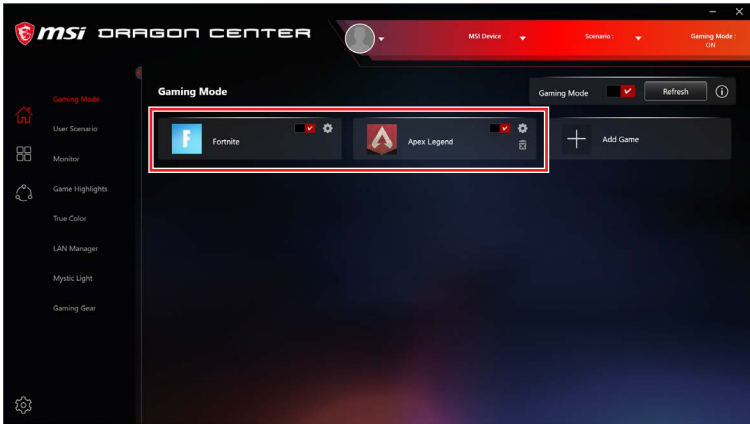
msi DRAGON CENTER

MSI Device

Scenario :

Gaming Mode : ON

Gaming Mode

User Scenario

Monitor

Game Highlights

True Color

LAN Manager

Mystic Light

Gaming Gear

Gaming Mode

Gaming Mode

Refresh

F

Fortnite

Apex Legend

Add Game